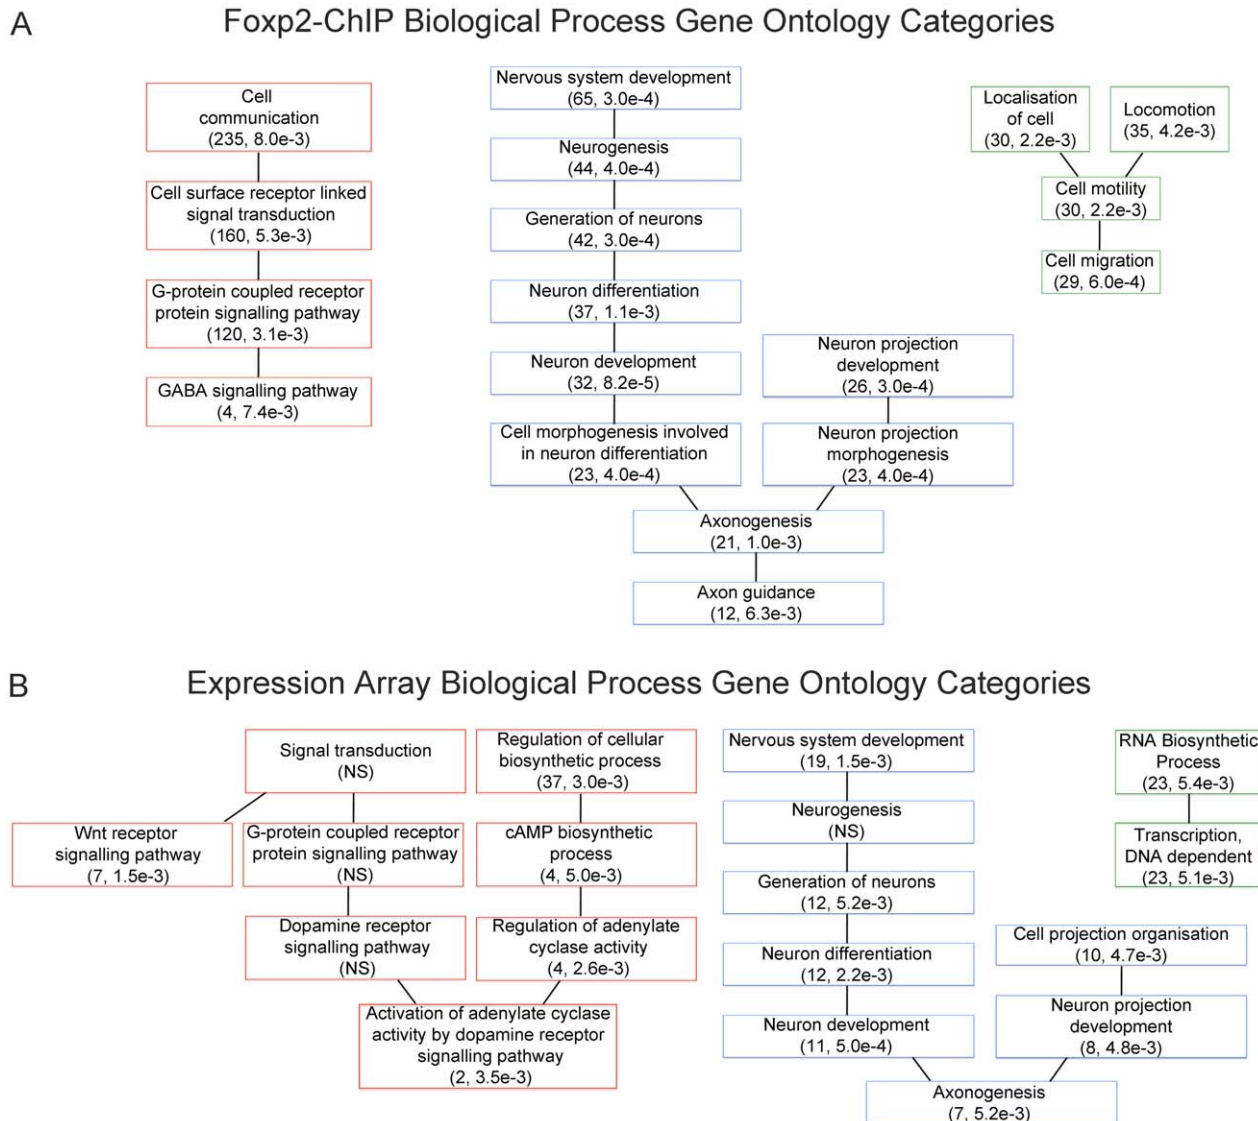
A

Foxp2-ChIP Biological Process Gene Ontology Categories

Cell communication (235, 8.0e-3)

Cell surface receptor linked signal transduction (160, 5.3e-3)

G-protein coupled receptor protein signalling pathway (120, 3.1e-3)

GABA signalling pathway (4, 7.4e-3)

Nervous system development (65, 3.0e-4)

Neurogenesis (44, 4.0e-4)

Generation of neurons (42, 3.0e-4)

Neuron differentiation (37, 1.1e-3)

Neuron development (32, 8.2e-5)

Cell morphogenesis involved in neuron differentiation (23, 4.0e-4)

Neuron projection development (26, 3.0e-4)

Neuron projection morphogenesis (23, 4.0e-4)

Axonogenesis (21, 1.0e-3)

Axon guidance (12, 6.3e-3)

Localisation of cell (30, 2.2e-3)

Locomotion (35, 4.2e-3)

Cell motility (30, 2.2e-3)

Cell migration (29, 6.0e-4)

B

Expression Array Biological Process Gene Ontology Categories

Signal transduction (NS)

Wnt receptor signalling pathway (7, 1.5e-3)

G-protein coupled receptor protein signalling pathway (NS)

Dopamine receptor signalling pathway (NS)

Regulation of cellular biosynthetic process (37, 3.0e-3)

cAMP biosynthetic process (4, 5.0e-3)

Regulation of adenylate cyclase activity (4, 2.6e-3)

Activation of adenylate cyclase activity by dopamine receptor signalling pathway (2, 3.5e-3)

Nervous system development (19, 1.5e-3)

Neurogenesis (NS)

Generation of neurons (12, 5.2e-3)

Neuron differentiation (12, 2.2e-3)

Neuron development (11, 5.0e-4)

Cell projection organisation (10, 4.7e-3)

Neuron projection development (8, 4.8e-3)

Axonogenesis (7, 5.2e-3)

RNA Biosynthetic Process (23, 5.4e-3)

Transcription, DNA dependent (23, 5.1e-3)